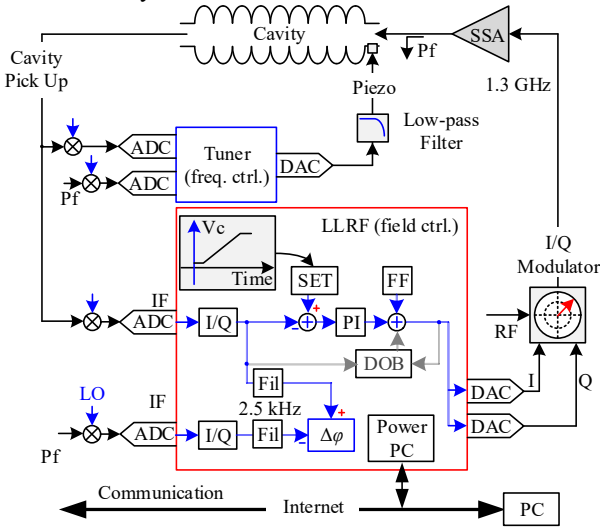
Cavity
SSA
Pf
Cavity Pick Up
1.3 GHz
Piezo
Low-pass Filter
ADC
Tuner (freq. ctrl.)
DAC
ADC
Pf
LLRF (field ctrl.)
Vc
Time
I/Q Modulator
SET
FF
+
IF
ADC
I/Q
PI
RF
DOB
Fil
2.5 kHz
I
Q
DAC
LO
IF
+
ADC
I/Q
Fil
$\Delta\varphi$
DAC
Pf
Power PC
Communication
Internet
PC